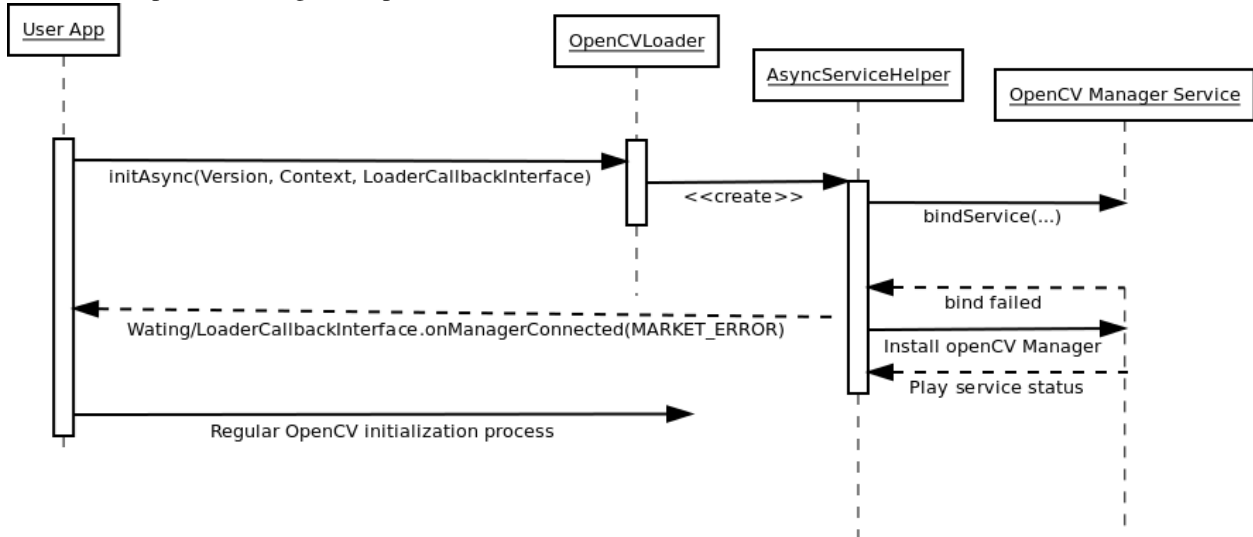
User App

OpenCVLoader

AsyncServiceHelper

OpenCV Manager Service

initAsync(Version, Context, LoaderCallbackInterface)

<<create>>

bindService(...)

bind failed

Wating/LoaderCallbackInterface.onManagerConnected(MARKET_ERROR)

Install openCV Manager

Play service status

Regular OpenCV initialization process